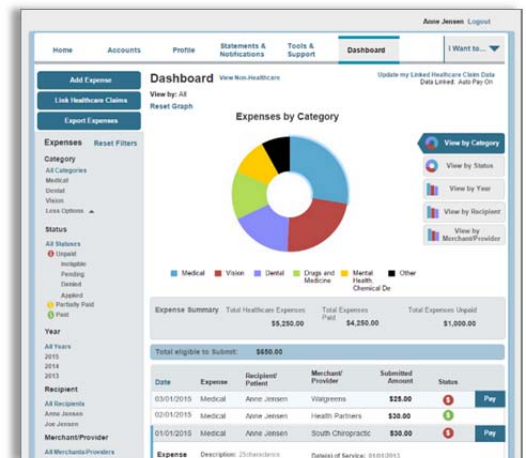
Anne Jensen Logout

Home Accounts Profile Statements & Notifications Tools & Support Dashboard I Want to...

Add Expense
Link Healthcare Claims
Export Expenses

Expenses Reset Filters

Category
All Categories
Medical
Dental
Vision
Less Options

Status
All Statuses
Unpaid
Ineligible
Pending
Denied
Applied
Partially Paid
Paid

Year
All Years
2015
2014
2013

Recipient
All Recipients
Anne Jensen
Joe Jensen

Merchant/Provider
All Merchants/Providers

Dashboard View Non-Healthcare
View by: All
Reset Graph

Update my Linked Healthcare Claim Data
Data Linked: Auto Pay On

Expenses by Category

View by Category
View by Status
View by Year
View by Recipient
View by Merchant/Provider

Medical Vision Dental Drugs and Medicine Mental Health Chemical De Other

Expense Summary Total Healthcare Expenses $5,250.00 Total Expenses Paid $4,250.00 Total Expenses Unpaid $1,000.00

Total eligible to Submit: $650.00

| Date | Expense | Recipient/ Patient | Merchant/ Provider | Submitted Amount | Status | |
|---|---|---|---|---|---|---|
| 03/01/2015 | Medical | Anne Jensen | Walgreens | $25.00 | | Pay |
| 02/01/2015 | Medical | Anne Jensen | Health Partners | $30.00 | | |
| 01/01/2015 | Medical | Anne Jensen | South Chiropractic | $30.00 | | Pay |

Expense Description: 25characters Date(s) of Service: 01/01/2015